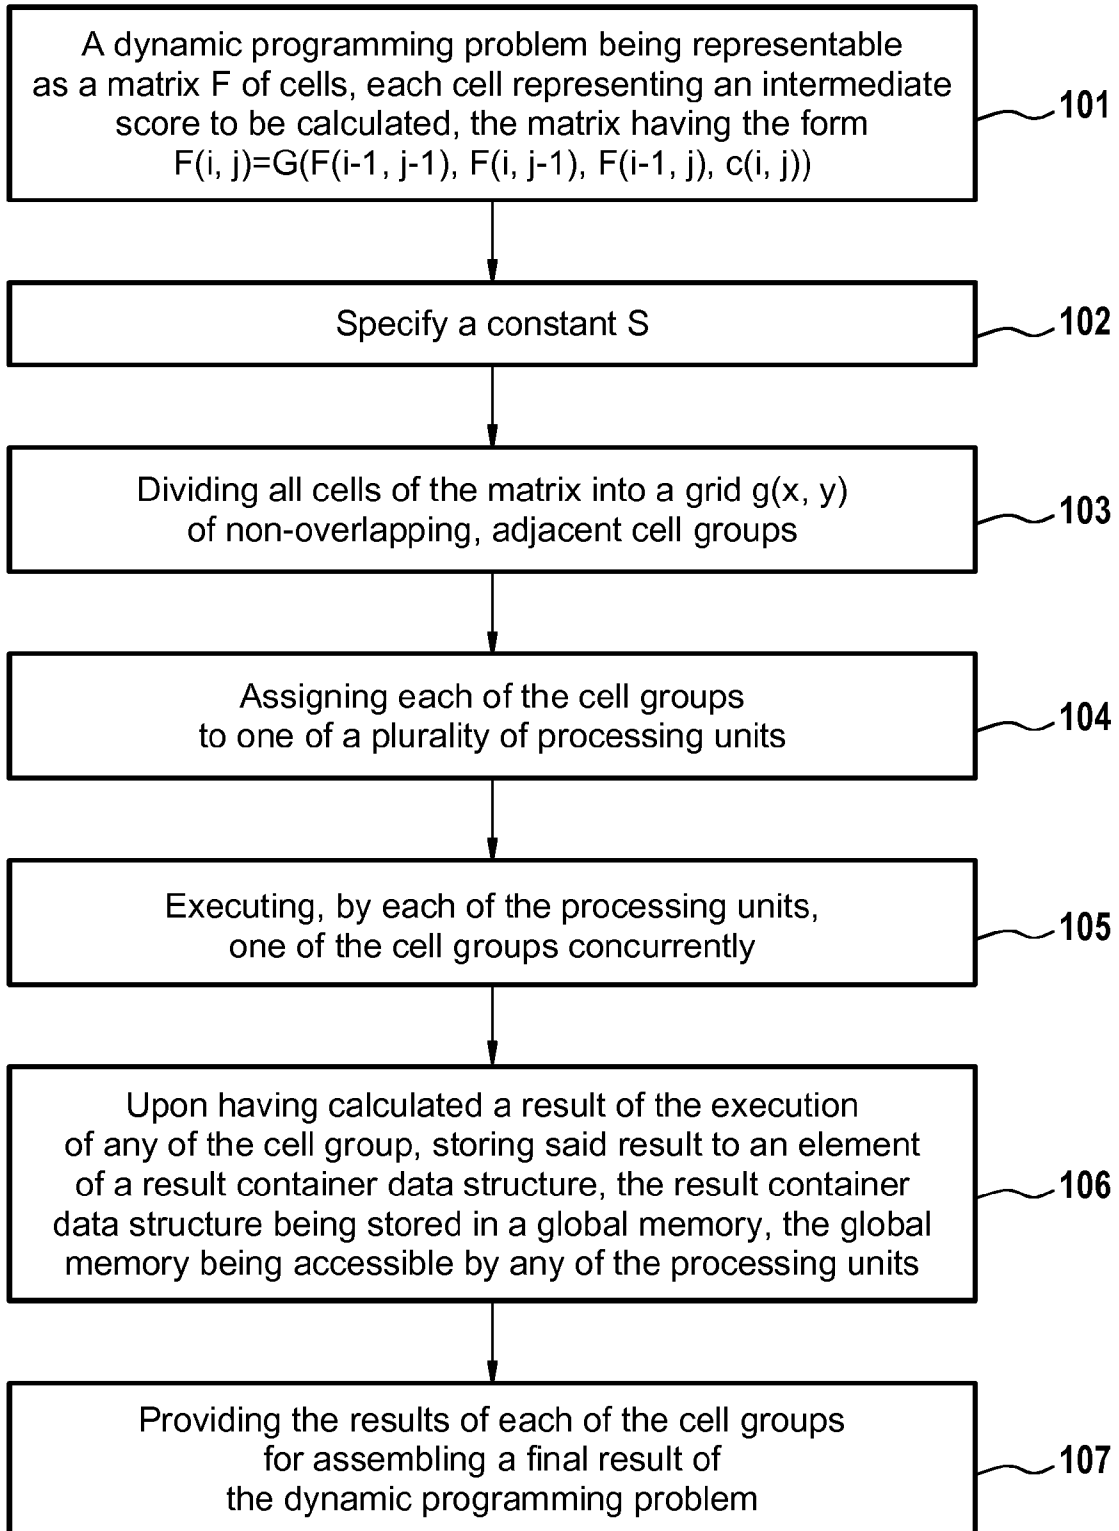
A dynamic programming problem being representable as a matrix F of cells, each cell representing an intermediate score to be calculated, the matrix having the form F(i, j)=G(F(i-1, j-1), F(i, j-1), F(i-1, j), c(i, j))

101

Specify a constant S

102

Dividing all cells of the matrix into a grid g(x, y) of non-overlapping, adjacent cell groups

103

Assigning each of the cell groups to one of a plurality of processing units

104

Executing, by each of the processing units, one of the cell groups concurrently

105

Upon having calculated a result of the execution of any of the cell group, storing said result to an element of a result container data structure, the result container data structure being stored in a global memory, the global memory being accessible by any of the processing units

106

Providing the results of each of the cell groups for assembling a final result of the dynamic programming problem

107